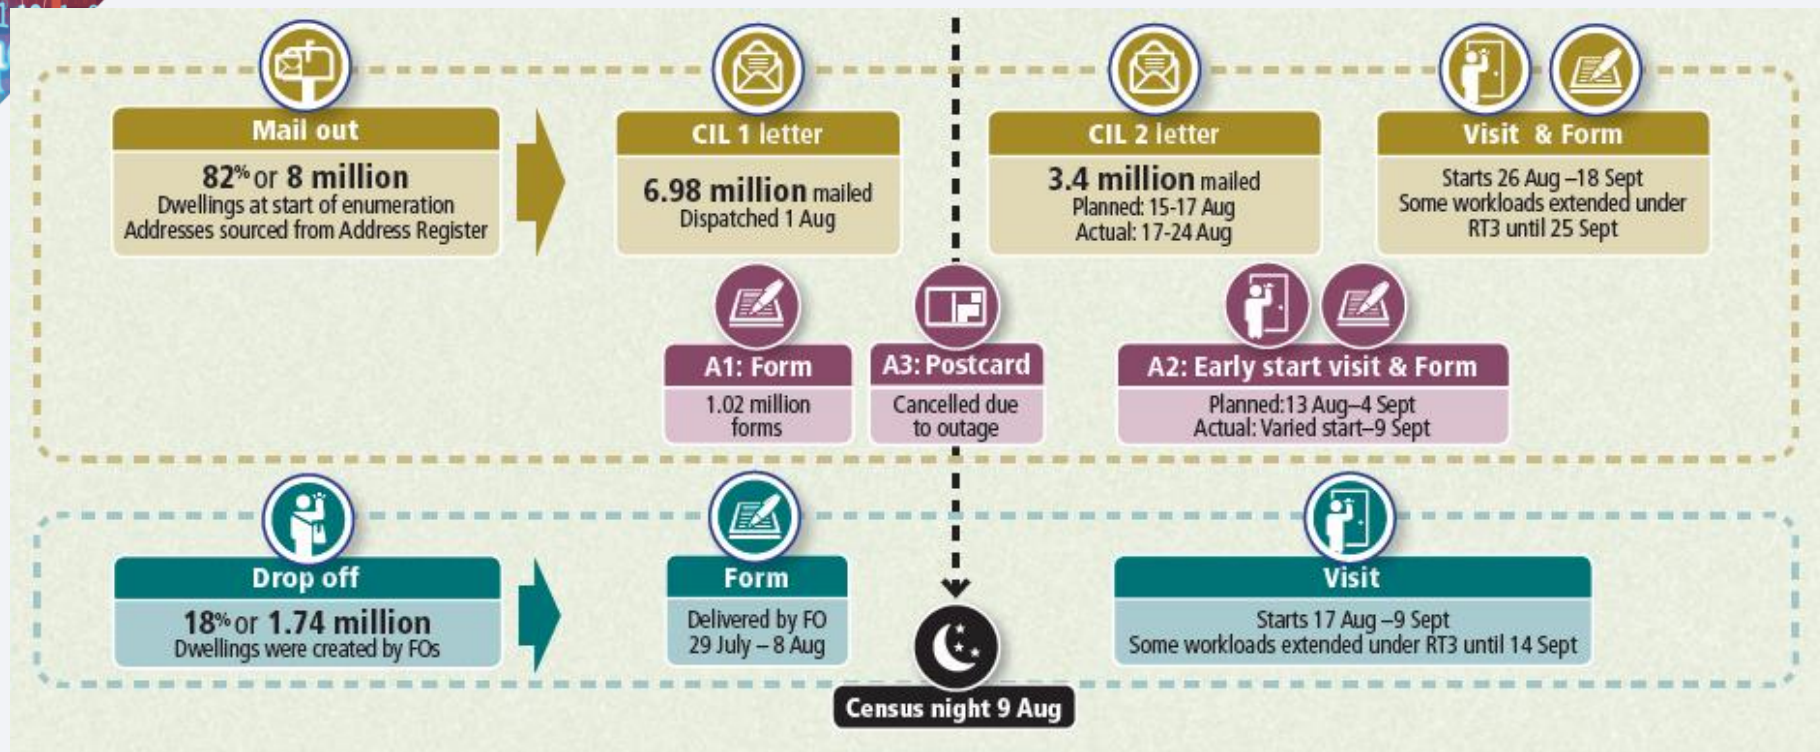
Mail out
82% or 8 million
Dwellings at start of enumeration
Addresses sourced from Address Register

CIL 1 letter
6.98 million mailed
Dispatched 1 Aug

CIL 2 letter
3.4 million mailed
Planned: 15-17 Aug
Actual: 17-24 Aug

Visit & Form
Starts 26 Aug –18 Sept
Some workloads extended under RT3 until 25 Sept

A1: Form
1.02 million forms

A3: Postcard
Cancelled due to outage

A2: Early start visit & Form
Planned:13 Aug–4 Sept
Actual: Varied start–9 Sept

Drop off
18% or 1.74 million
Dwellings were created by FOs

Form
Delivered by FO
29 July – 8 Aug

Census night 9 Aug

Visit
Starts 17 Aug –9 Sept
Some workloads extended under RT3 until 14 Sept